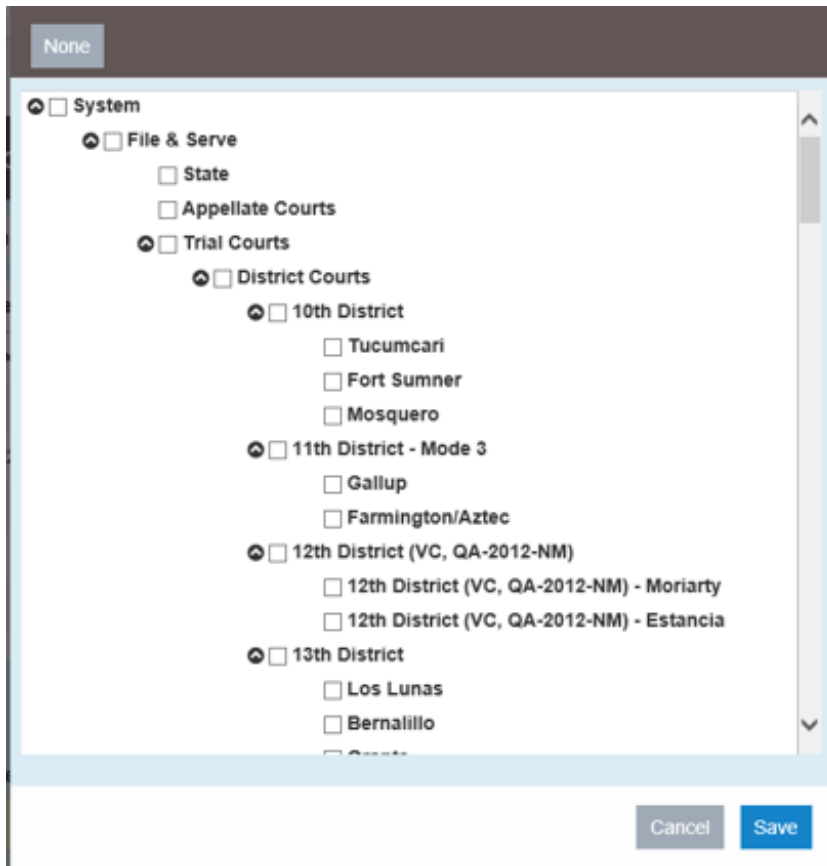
None

System

File & Serve

State

Appellate Courts

Trial Courts

District Courts

10th District

Tucumcari

Fort Sumner

Mosquero

11th District - Mode 3

Gallup

Farmington/Aztec

12th District (VC, QA-2012-NM)

12th District (VC, QA-2012-NM) - Moriarty

12th District (VC, QA-2012-NM) - Estancia

13th District

Los Lunas

Bernalillo

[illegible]

Cancel

Save